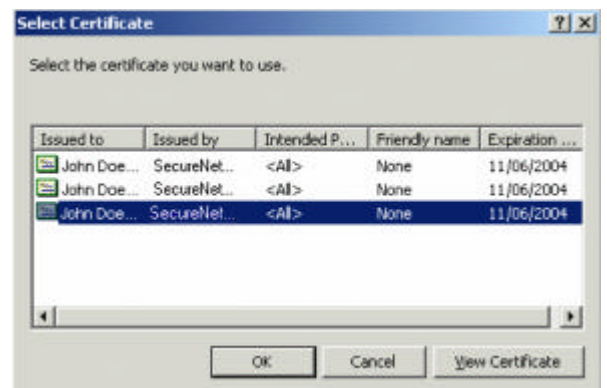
Select Certificate

? X

Select the certificate you want to use.

| Issued to | Issued by | Intended P... | Friendly name | Expiration ... |
|---|---|---|---|---|
| John Doe... | SecureNet... | <All> | None | 11/06/2004 |
| John Doe... | SecureNet... | <All> | None | 11/06/2004 |
| John Doe... | SecureNet... | <All> | None | 11/06/2004 |

OK Cancel View Certificate